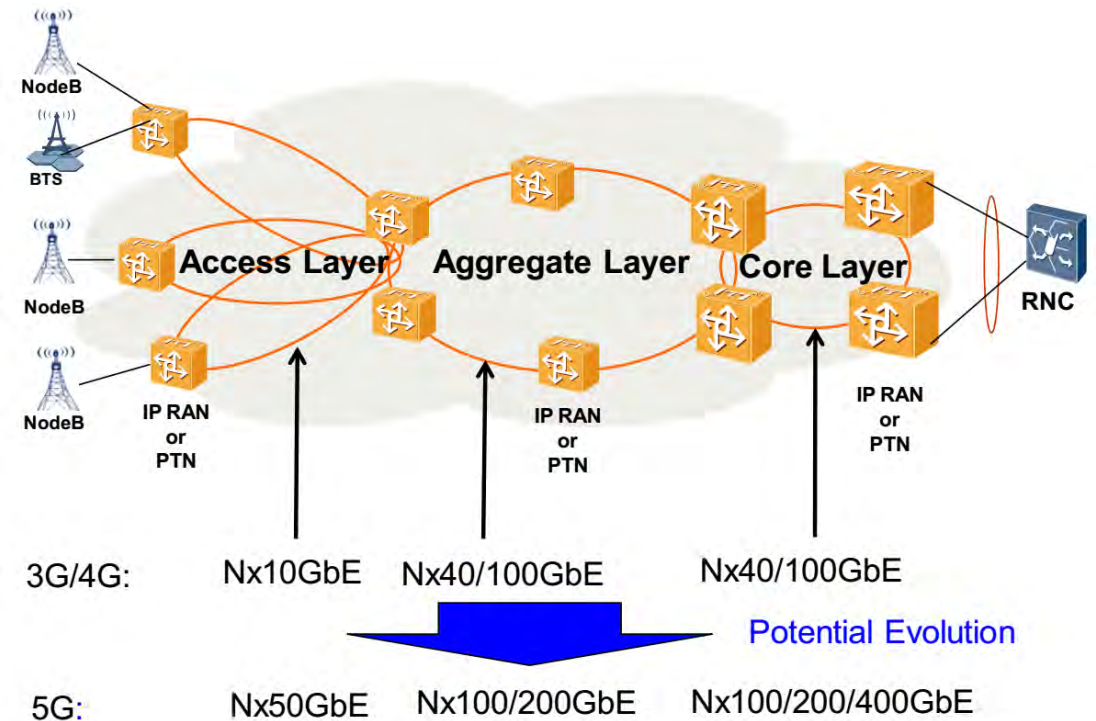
NodeB
BTS
NodeB
NodeB
Access Layer
Aggregate Layer
Core Layer
RNC
IP RAN or PTN
IP RAN or PTN
IP RAN or PTN

3G/4G: Nx10GbE Nx40/100GbE Nx40/100GbE

Potential Evolution

5G: Nx50GbE Nx100/200GbE Nx100/200/400GbE